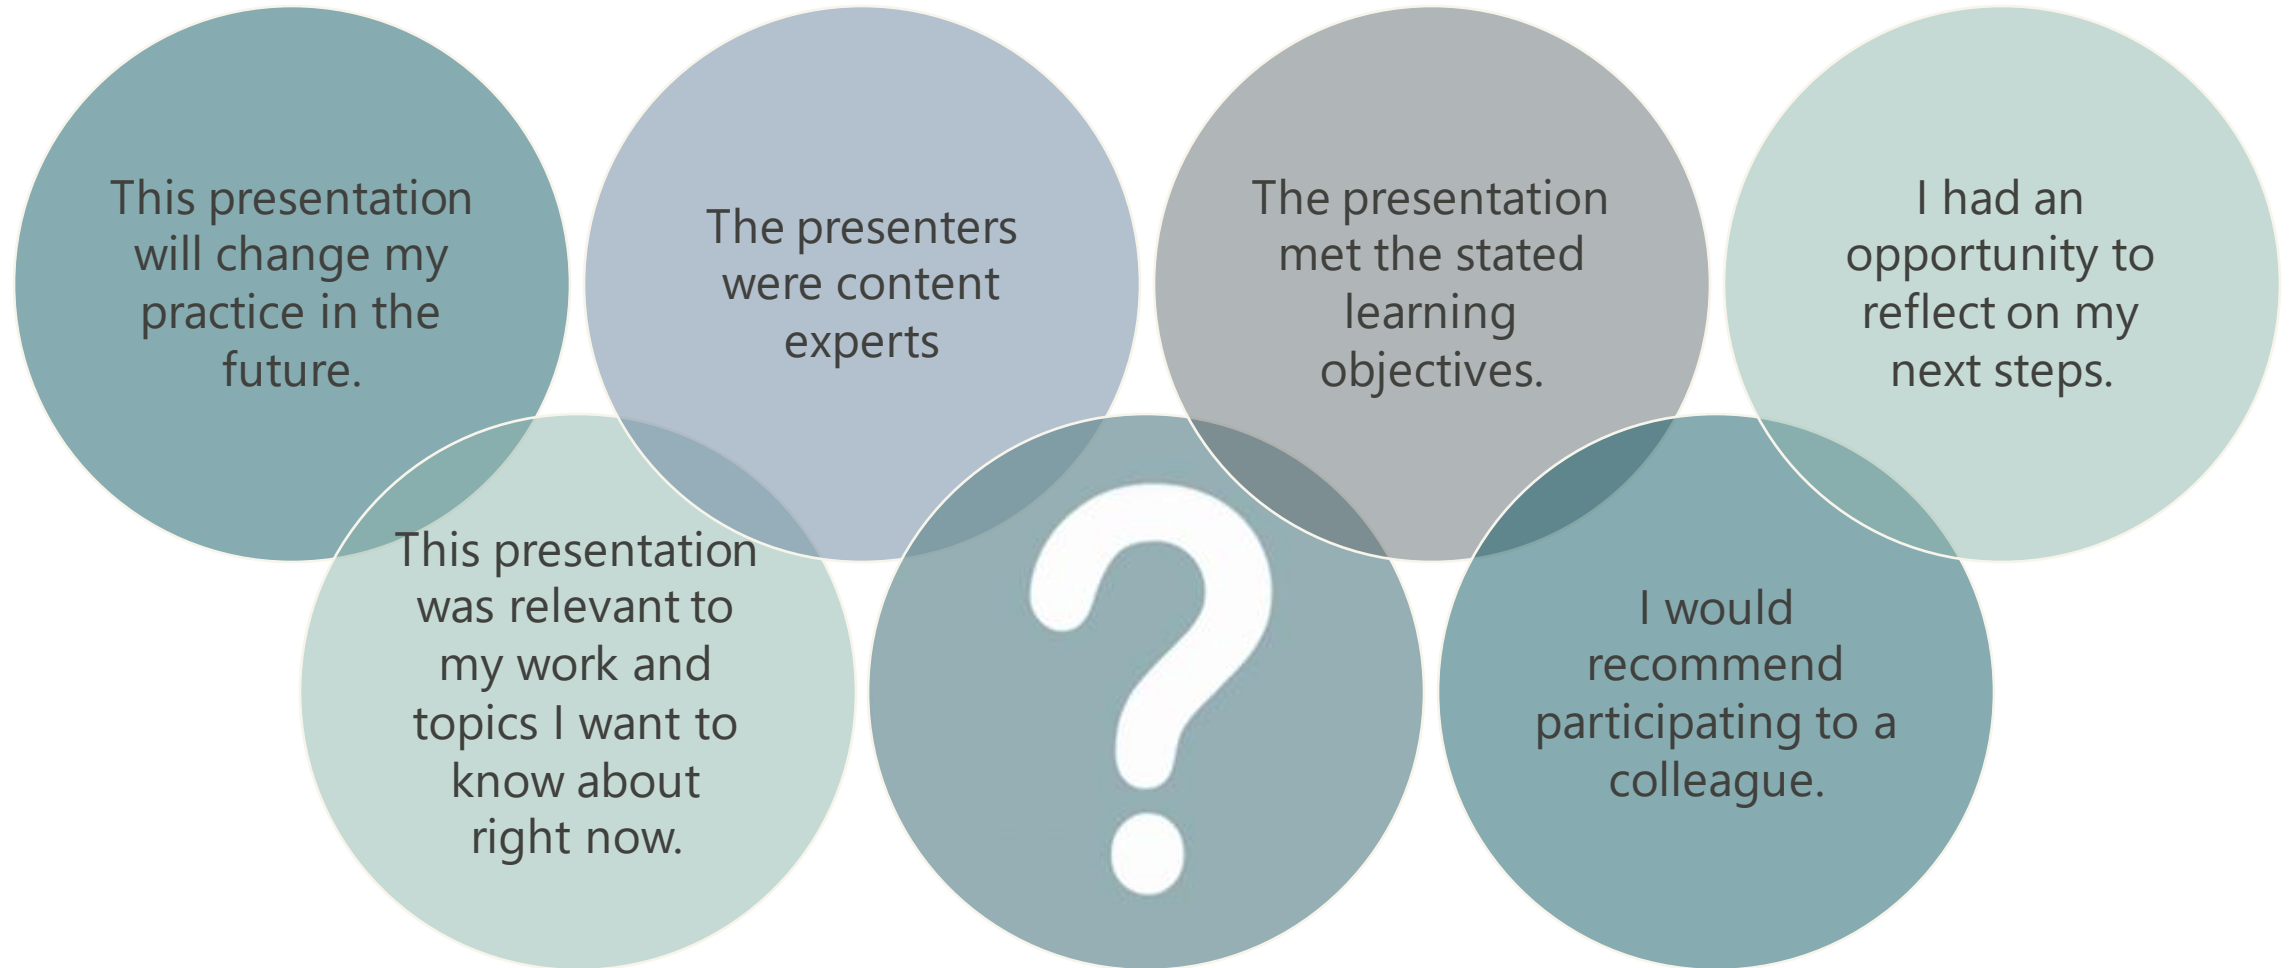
This presentation will change my practice in the future.

The presenters were content experts

The presentation met the stated learning objectives.

I had an opportunity to reflect on my next steps.

This presentation was relevant to my work and topics I want to know about right now.

?

I would recommend participating to a colleague.